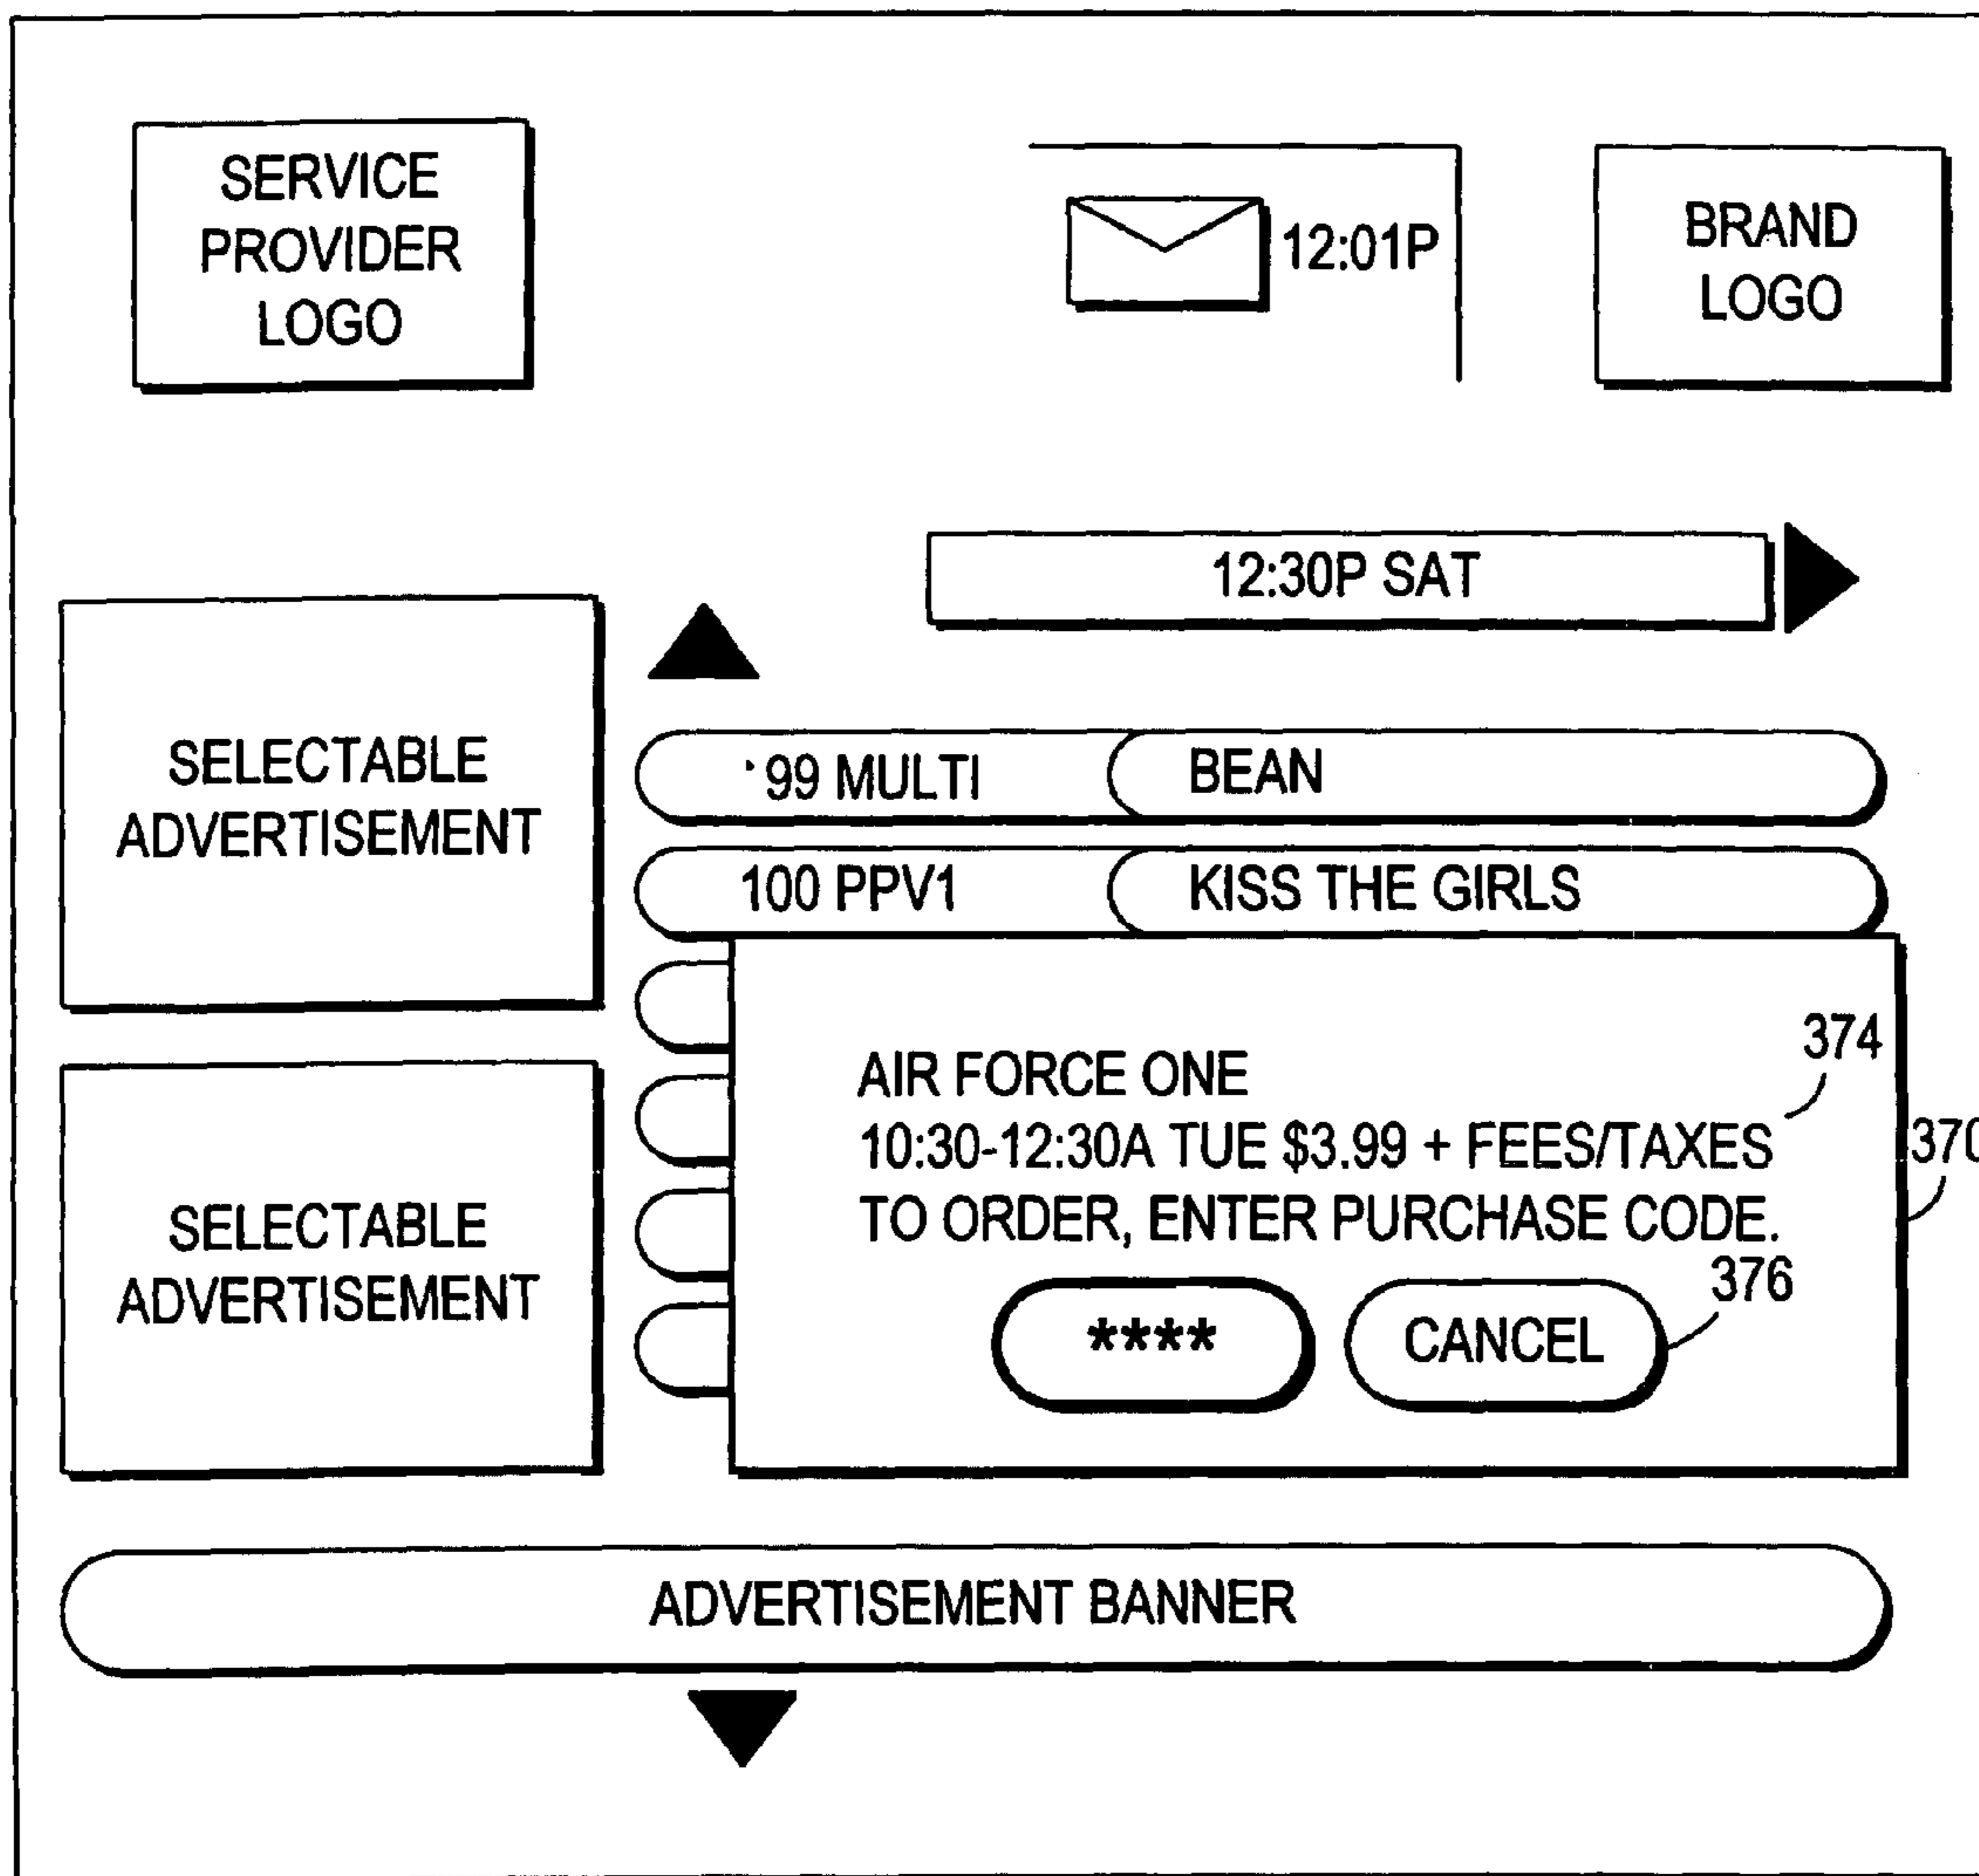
SERVICE PROVIDER LOGO

12:01P

BRAND LOGO

12:30P SAT

SELECTABLE ADVERTISEMENT

'99 MULTI

BEAN

100 PPV1

KISS THE GIRLS

SELECTABLE ADVERTISEMENT

374

AIR FORCE ONE
10:30-12:30A TUE $3.99 + FEES/TAXES
TO ORDER, ENTER PURCHASE CODE.

370

376

****

CANCEL

ADVERTISEMENT BANNER